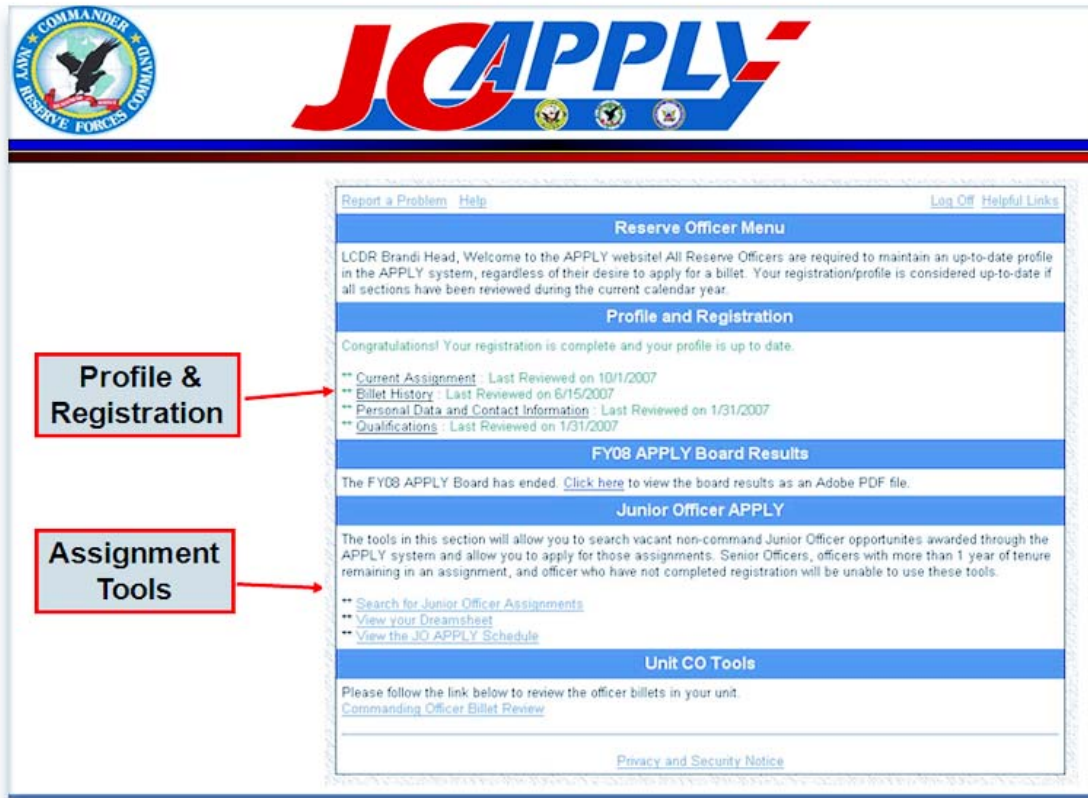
COMMANDER NAVY RESERVE FORCES COMMAND

JO APPLY

Report a Problem Help

Log Off Helpful Links

Reserve Officer Menu

LCDR Brandi Head, Welcome to the APPLY website! All Reserve Officers are required to maintain an up-to-date profile in the APPLY system, regardless of their desire to apply for a billet. Your registration/profile is considered up-to-date if all sections have been reviewed during the current calendar year.

Profile and Registration

Congratulations! Your registration is complete and your profile is up to date.

** Current Assignment : Last Reviewed on 10/1/2007
** Billet History : Last Reviewed on 6/15/2007
** Personal Data and Contact Information : Last Reviewed on 1/31/2007
** Qualifications : Last Reviewed on 1/31/2007

Profile & Registration

FY08 APPLY Board Results

The FY08 APPLY Board has ended. Click here to view the board results as an Adobe PDF file.

Junior Officer APPLY

The tools in this section will allow you to search vacant non-command Junior Officer opportunites awarded through the APPLY system and allow you to apply for those assignments. Senior Officers, officers with more than 1 year of tenure remaining in an assignment, and officer who have not completed registration will be unable to use these tools.

** Search for Junior Officer Assignments
** View your Dreamsheet
** View the JO APPLY Schedule

Assignment Tools

Unit CO Tools

Please follow the link below to review the officer billets in your unit.
Commanding Officer Billet Review

Privacy and Security Notice